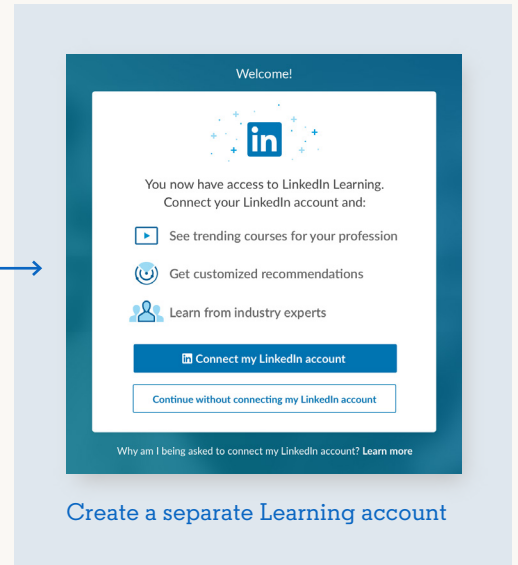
Welcome!

in

You now have access to LinkedIn Learning. Connect your LinkedIn account and:

See trending courses for your profession

Get customized recommendations

Learn from industry experts

in Connect my LinkedIn account

Continue without connecting my LinkedIn account

Why am I being asked to connect my LinkedIn account? Learn more

Create a separate Learning account